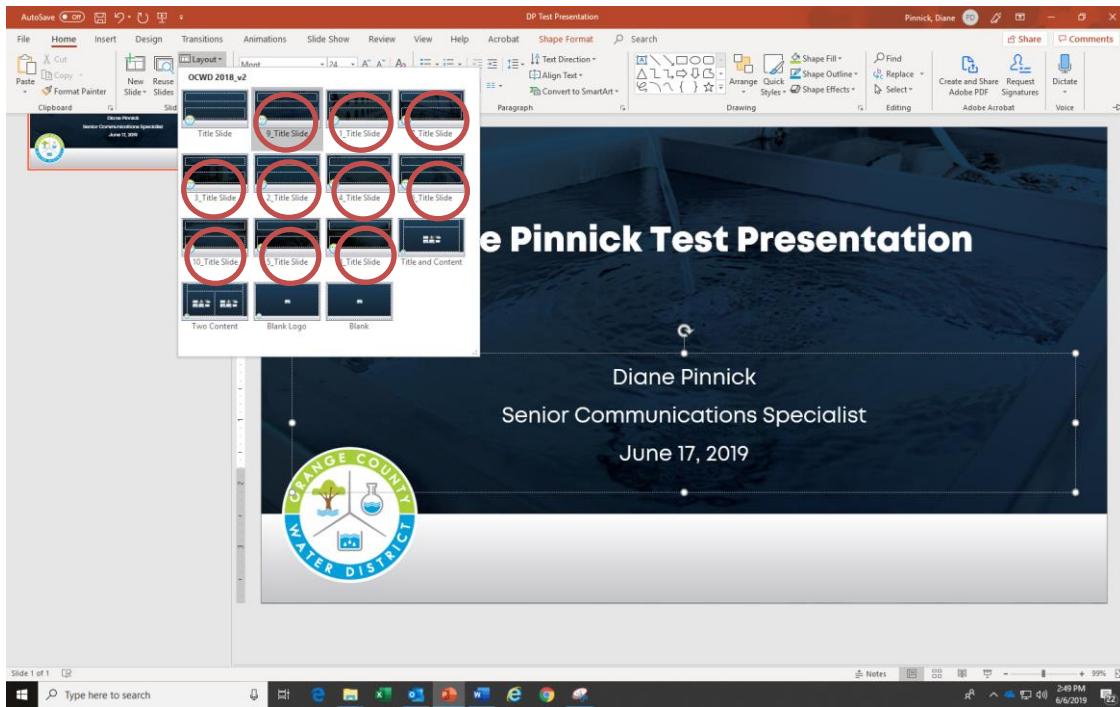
AutoSave Off DP Test Presentation Pinnick, Diane PD

File Home Insert Design Transitions Animations Slide Show Review View Help Acrobat Shape Format Search Share Comments

Paste Cut Copy Format Painter Clipboard New Slide Reuse Slides Layout Mont 24 Text Direction Align Text Convert to SmartArt Paragraph Arrange Quick Styles Shape Fill Shape Outline Shape Effects Drawing Find Replace Select Editing Create and Share Adobe PDF Request Signatures Adobe Acrobat Dictate Voice

OCWD 2018_v2

Title Slide | 9_Title Slide | 1_Title Slide | Title Slide
3_Title Slide | 2_Title Slide | 4_Title Slide | Title Slide
10_Title Slide | 5_Title Slide | Title Slide | Title and Content
Two Content | Blank Logo | Blank

Diane Pinnick Senior Communications Specialist June 17, 2019

e Pinnick Test Presentation

Diane Pinnick
Senior Communications Specialist
June 17, 2019

ORANGE COUNTY WATER DISTRICT

Slide 1 of 1 Notes 99%

Type here to search 2:49 PM 6/6/2019